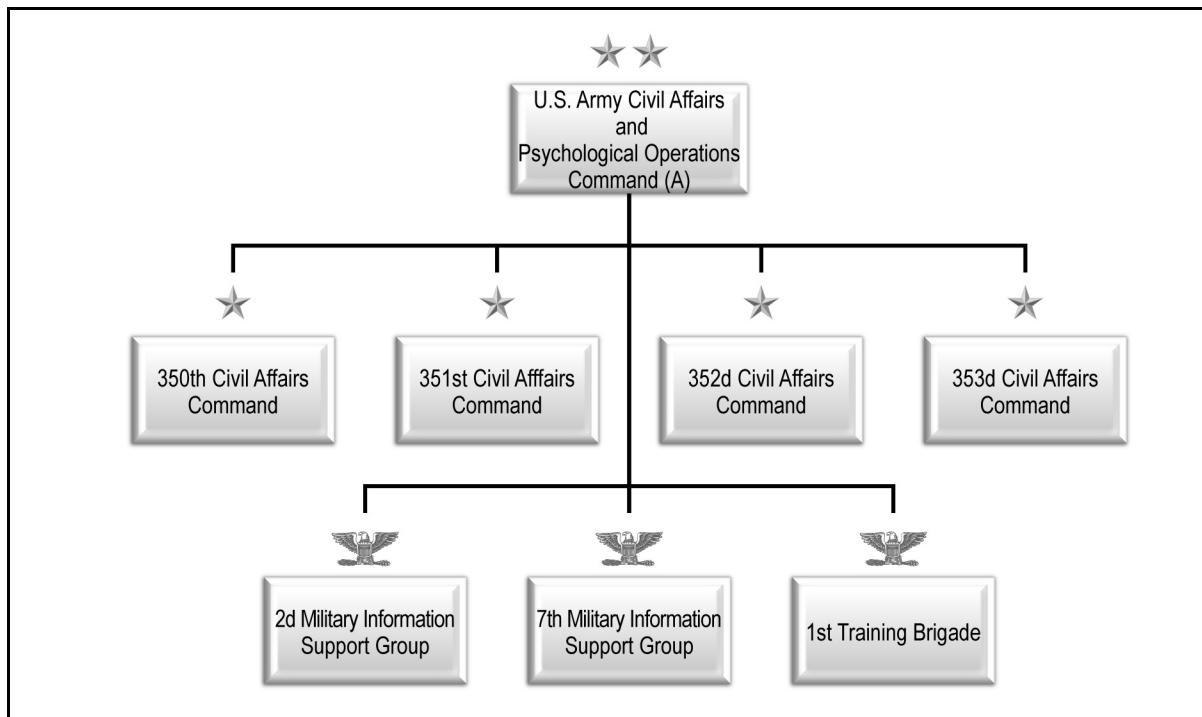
U.S. Army Civil Affairs and Psychological Operations Command (A)

350th Civil Affairs Command

351st Civil Afffairs Command

352d Civil Affairs Command

353d Civil Affairs Command

2d Military Information Support Group

7th Military Information Support Group

1st Training Brigade